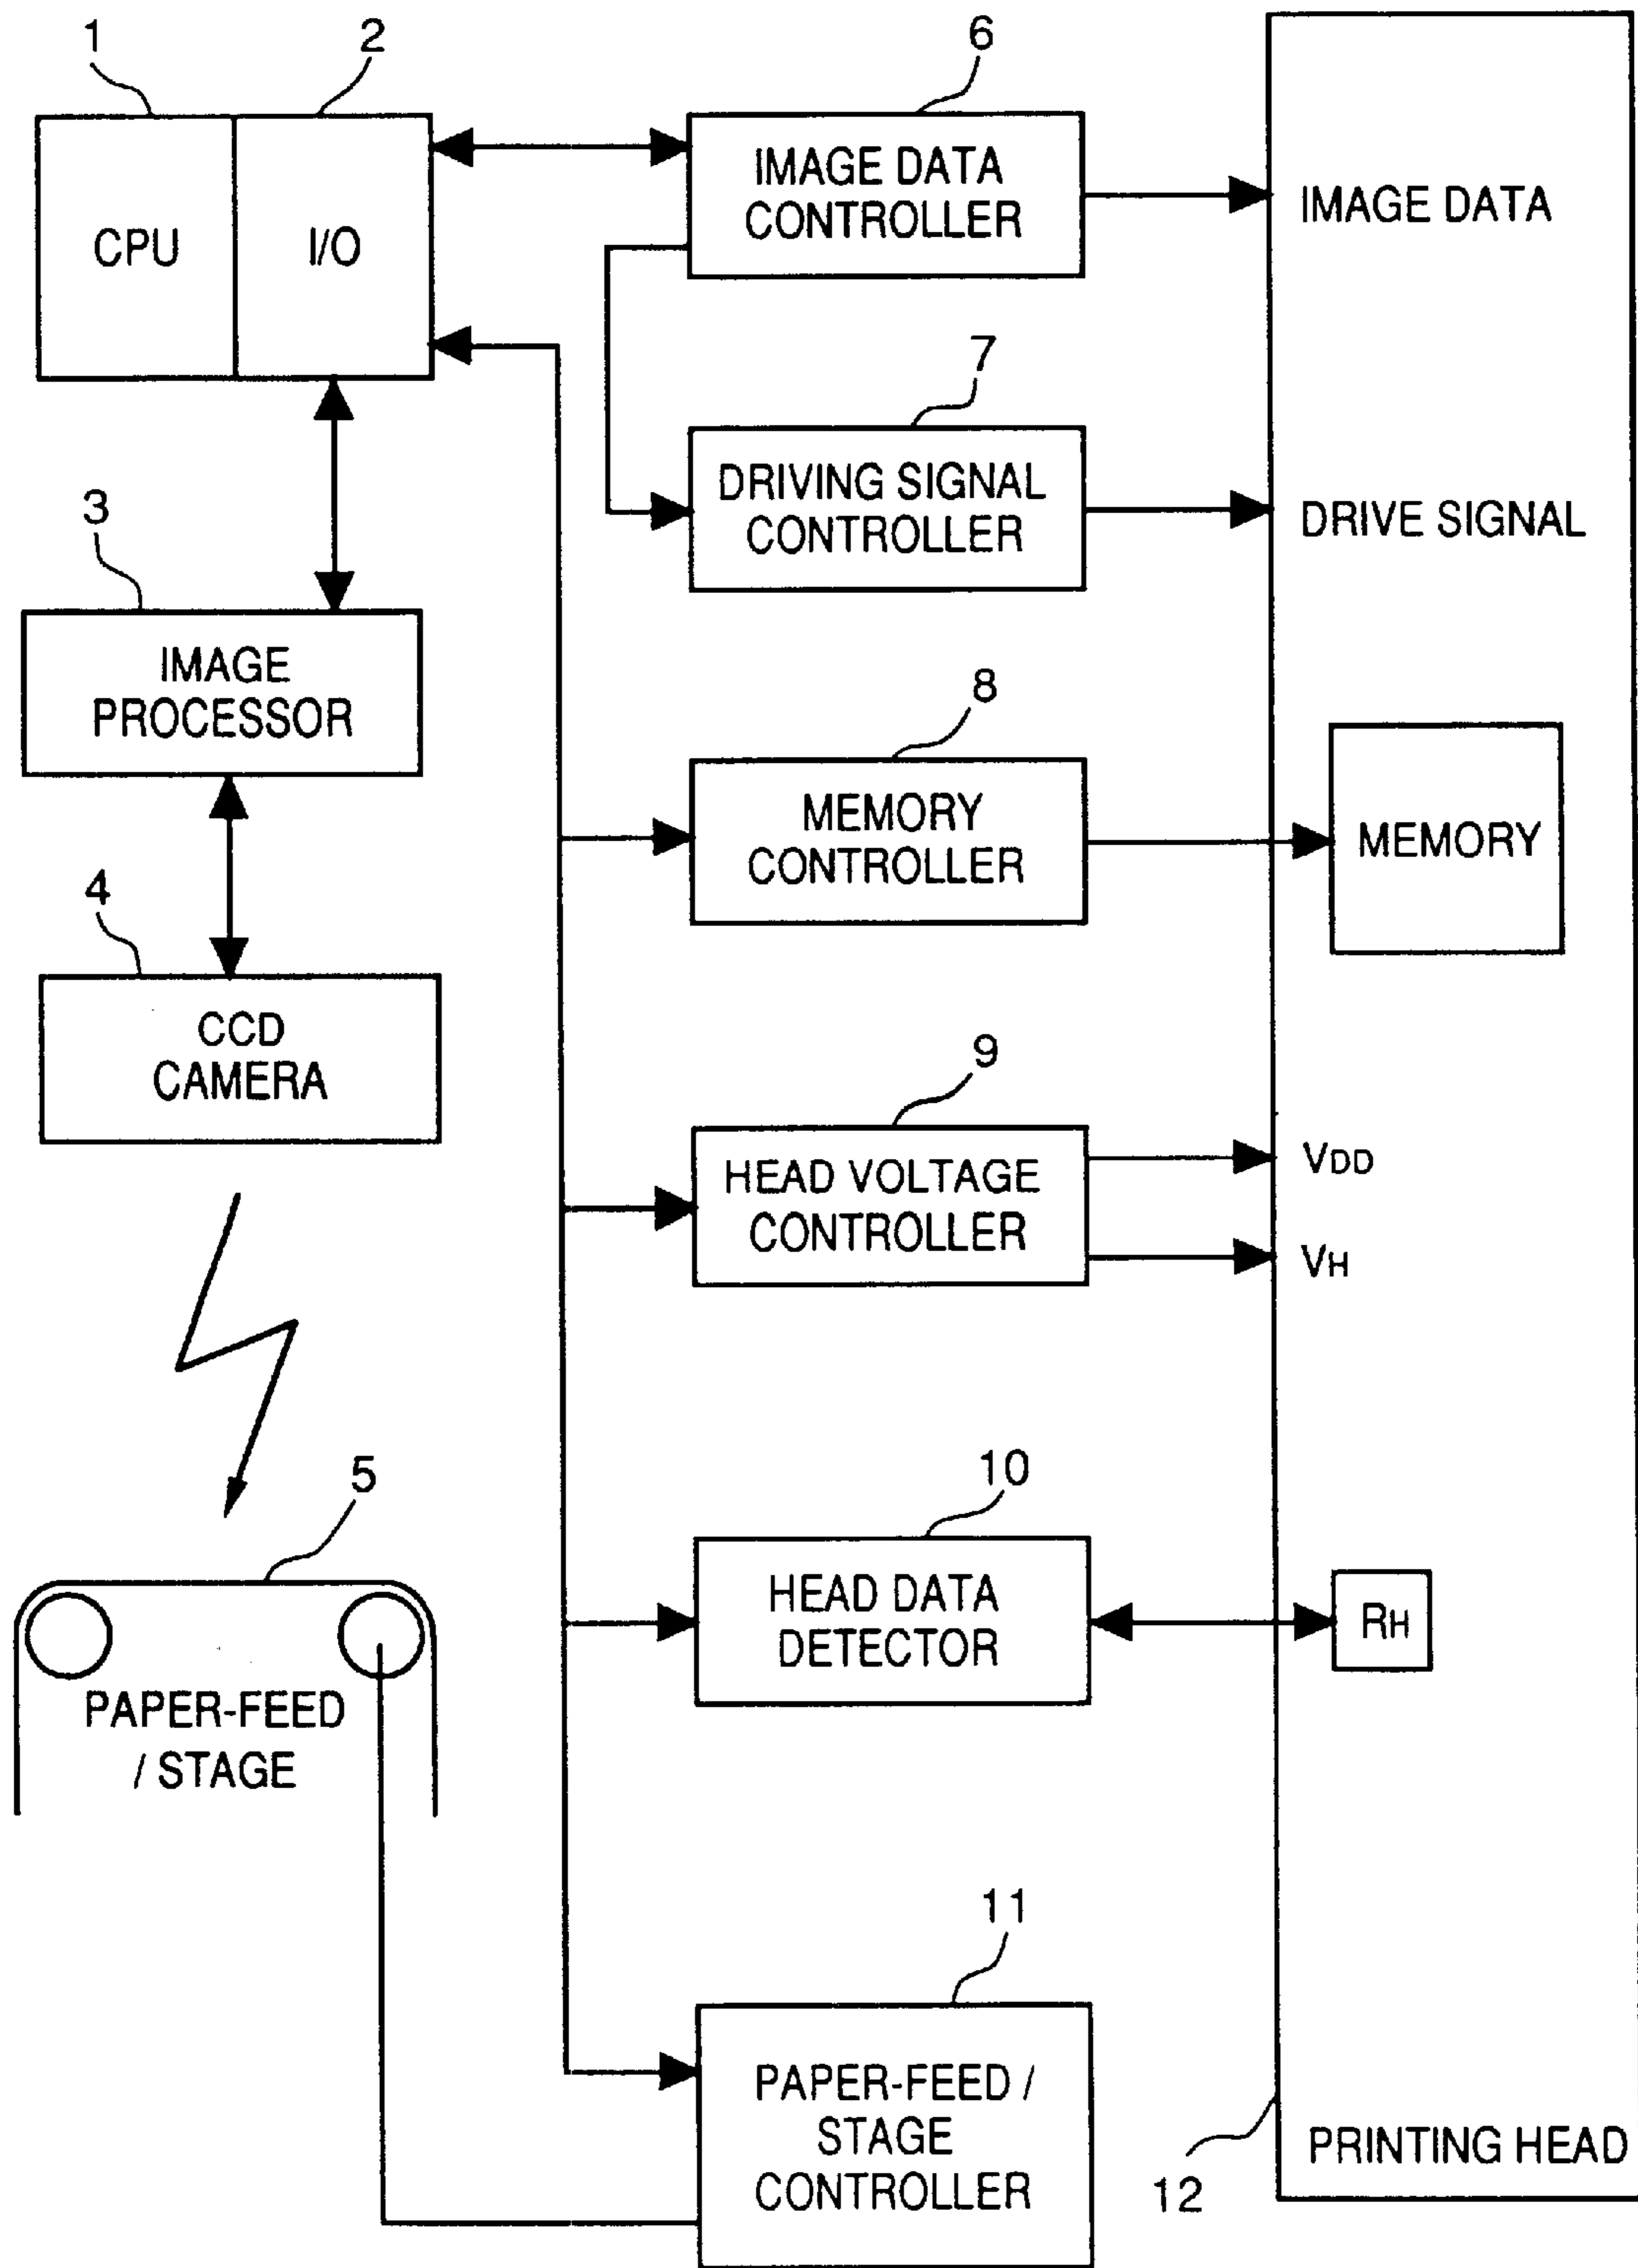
1
2
CPU
I/O
6
IMAGE DATA CONTROLLER
IMAGE DATA
7
DRIVING SIGNAL CONTROLLER
DRIVE SIGNAL
3
IMAGE PROCESSOR
8
MEMORY CONTROLLER
MEMORY
4
CCD CAMERA
9
HEAD VOLTAGE CONTROLLER
$V_{DD}$
$V_H$
5
10
HEAD DATA DETECTOR
$R_H$
PAPER-FEED / STAGE
11
PAPER-FEED / STAGE CONTROLLER
12
PRINTING HEAD